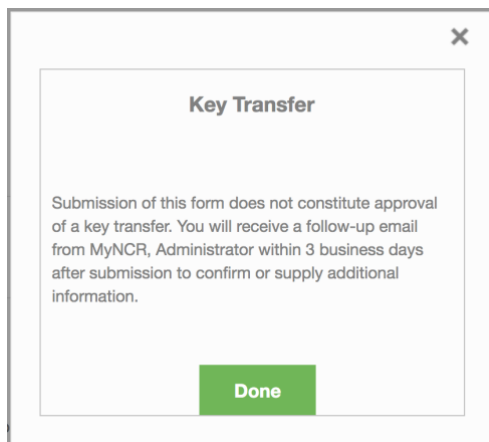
×

Key Transfer

Submission of this form does not constitute approval of a key transfer. You will receive a follow-up email from MyNCR, Administrator within 3 business days after submission to confirm or supply additional information.

Done